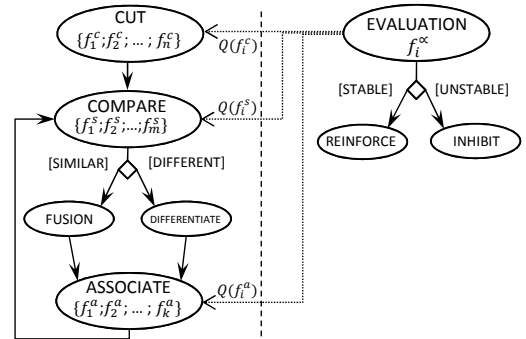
CUT
$\{f_1^c; f_2^c; \dots; f_n^c\}$

EVALUATION
$f_i^{\propto}$

$Q(f_i^c)$

$Q(f_i^s)$

COMPARE
$\{f_1^s; f_2^s; \dots; f_m^s\}$

[STABLE]

[UNSTABLE]

REINFORCE

INHIBIT

[SIMILAR]

[DIFFERENT]

FUSION

DIFFERENTIATE

ASSOCIATE
$\{f_1^a; f_2^a; \dots; f_k^a\}$

$Q(f_i^a)$